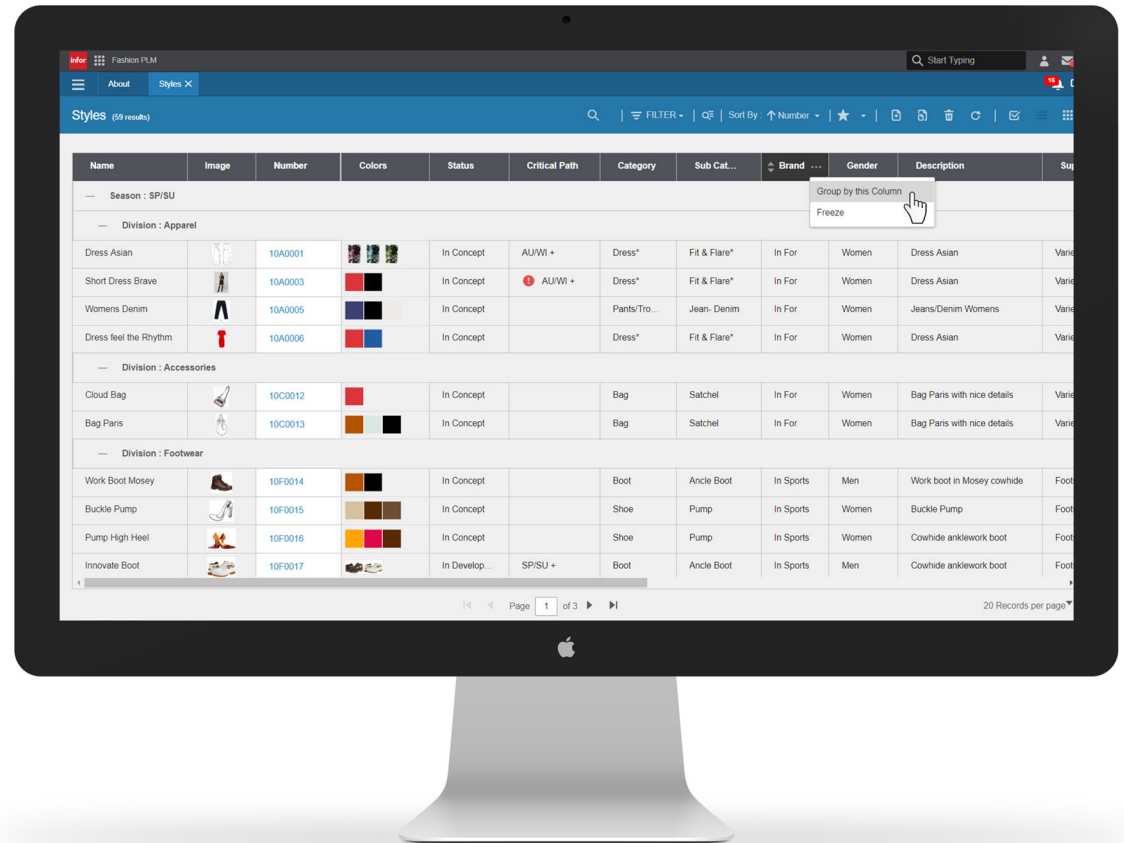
infor Fashion PLM

Start Typing

16

About Styles

Styles (59 results)

FILTER Sort By : Number

| Name | Image | Number | Colors | Status | Critical Path | Category | Sub Cat... | Brand | Gender | Description | Su |
|---|---|---|---|---|---|---|---|---|---|---|---|
| Season : SP/SU | | | | | | | | | | | |
| Division : Apparel | | | | | | | | | | | |
| Dress Asian | | 10A0001 | | In Concept | AU/WI + | Dress* | Fit & Flare* | In For | Women | Dress Asian | Varie |
| Short Dress Brave | | 10A0003 | | In Concept | AU/WI + | Dress* | Fit & Flare* | In For | Women | Dress Asian | Varie |
| Womens Denim | | 10A0005 | | In Concept | | Pants/Tro... | Jean- Denim | In For | Women | Jeans/Denim Womens | Varie |
| Dress feel the Rhythm | | 10A0006 | | In Concept | | Dress* | Fit & Flare* | In For | Women | Dress Asian | Varie |
| Division : Accessories | | | | | | | | | | | |
| Cloud Bag | | 10C0012 | | In Concept | | Bag | Satchel | In For | Women | Bag Paris with nice details | Varie |
| Bag Paris | | 10C0013 | | In Concept | | Bag | Satchel | In For | Women | Bag Paris with nice details | Varie |
| Division : Footwear | | | | | | | | | | | |
| Work Boot Mosey | | 10F0014 | | In Concept | | Boot | Ancle Boot | In Sports | Men | Work boot in Mosey cowhide | Foot |
| Buckle Pump | | 10F0015 | | In Concept | | Shoe | Pump | In Sports | Women | Buckle Pump | Foot |
| Pump High Heel | | 10F0016 | | In Concept | | Shoe | Pump | In Sports | Women | Cowhide anklework boot | Foot |
| Innovate Boot | | 10F0017 | | In Develop... | SP/SU + | Boot | Ancle Boot | In Sports | Men | Cowhide anklework boot | Foot |

Group by this Column
Freeze

Page 1 of 3

20 Records per page